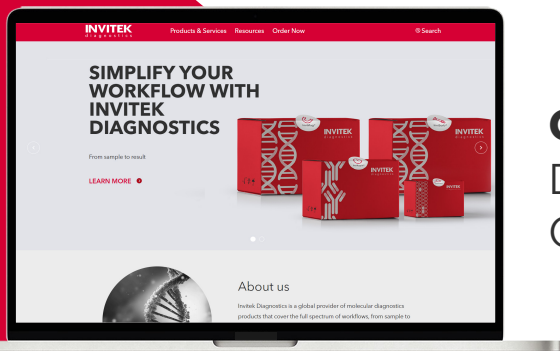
INVITEK Diagnostics

Products & Services Resources Order Now

Search

SIMPLIFY YOUR WORKFLOW WITH INVITEK DIAGNOSTICS

From sample to result

LEARN MORE

INVITEK

INVITEK Diagnostics

INVITEK

INVITEK

About us

Invitek Diagnostics is a global provider of molecular diagnostics products that cover the full spectrum of workflows, from sample to

C

D

C